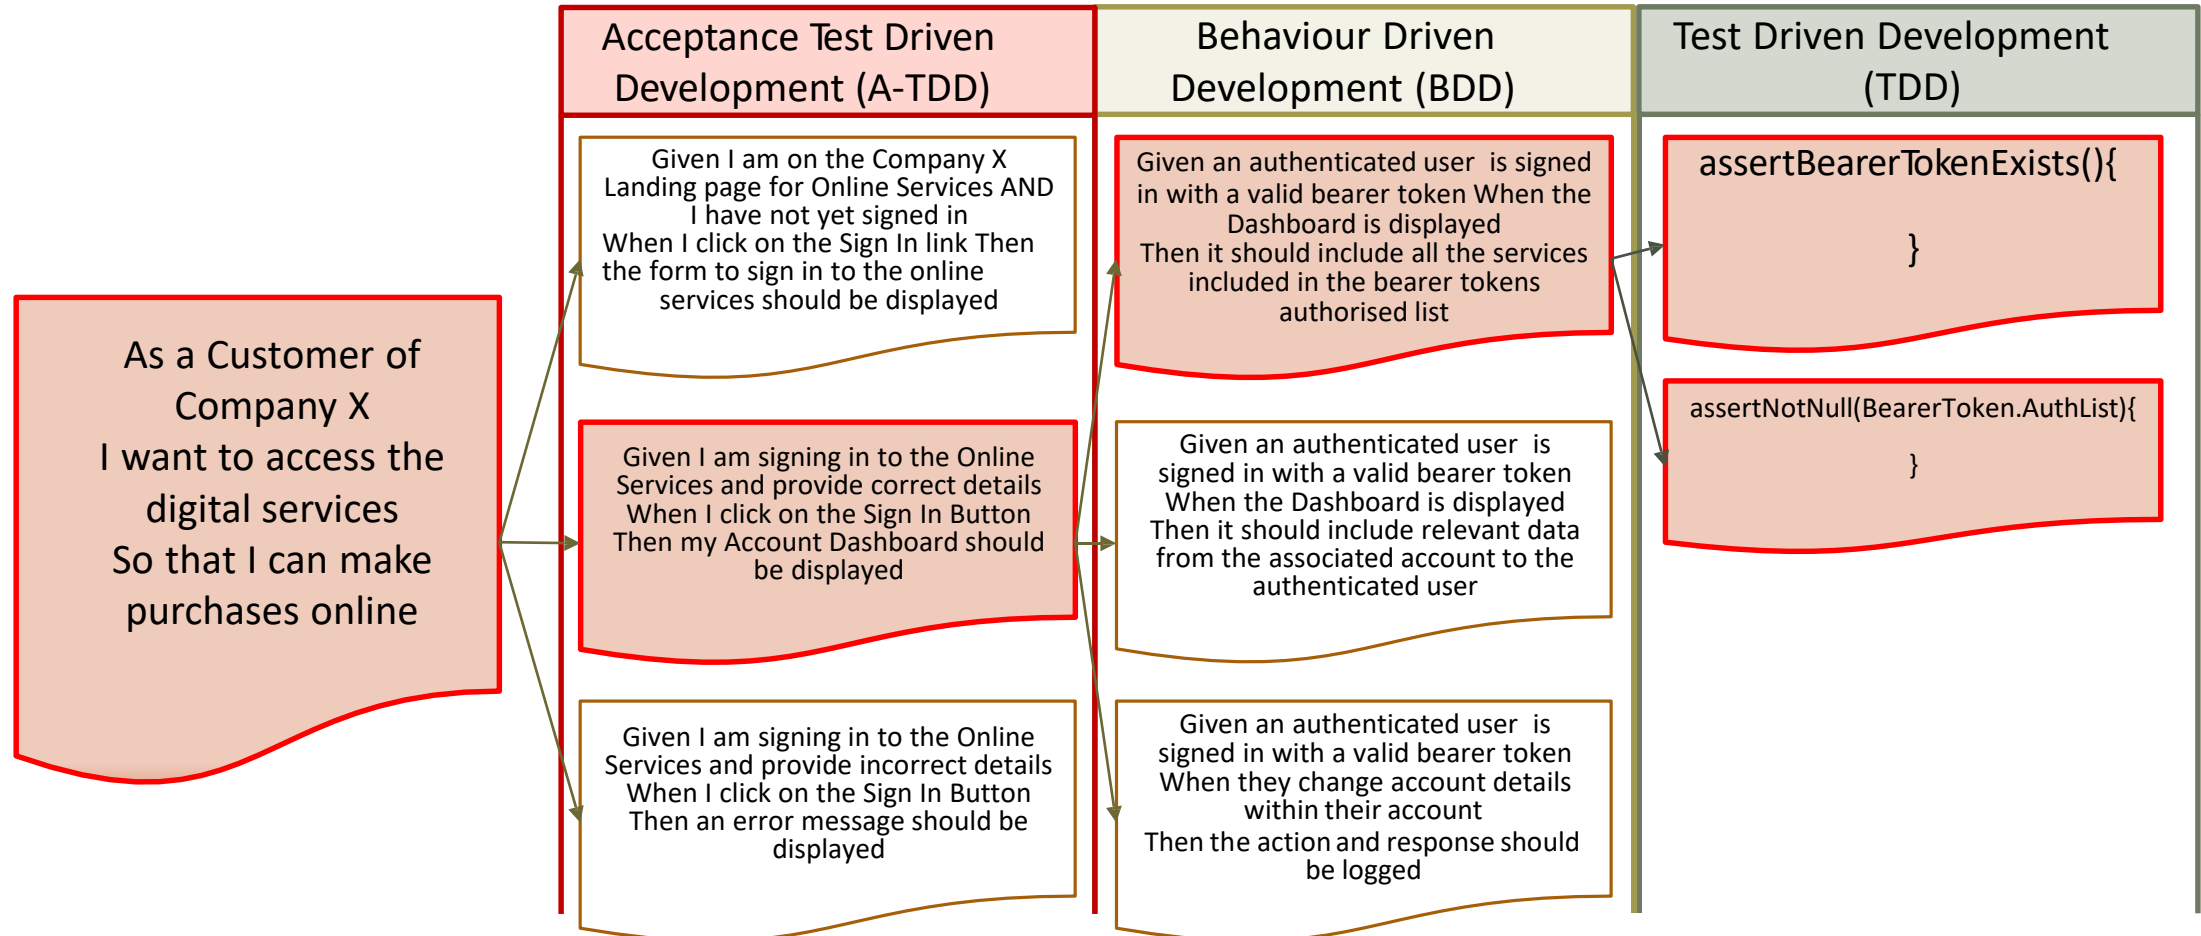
As a Customer of Company X
I want to access the digital services
So that I can make purchases online

Acceptance Test Driven Development (A-TDD)

Given I am on the Company X Landing page for Online Services AND I have not yet signed in
When I click on the Sign In link Then the form to sign in to the online services should be displayed

Given I am signing in to the Online Services and provide correct details When I click on the Sign In Button Then my Account Dashboard should be displayed

Given I am signing in to the Online Services and provide incorrect details When I click on the Sign In Button Then an error message should be displayed

Behaviour Driven Development (BDD)

Given an authenticated user is signed in with a valid bearer token When the Dashboard is displayed
Then it should include all the services included in the bearer tokens authorised list

Given an authenticated user is signed in with a valid bearer token When the Dashboard is displayed Then it should include relevant data from the associated account to the authenticated user

Given an authenticated user is signed in with a valid bearer token When they change account details within their account
Then the action and response should be logged

Test Driven Development (TDD)

assertBearerTokenExists(){
}

assertNotNull(BearerToken.AuthList){
}